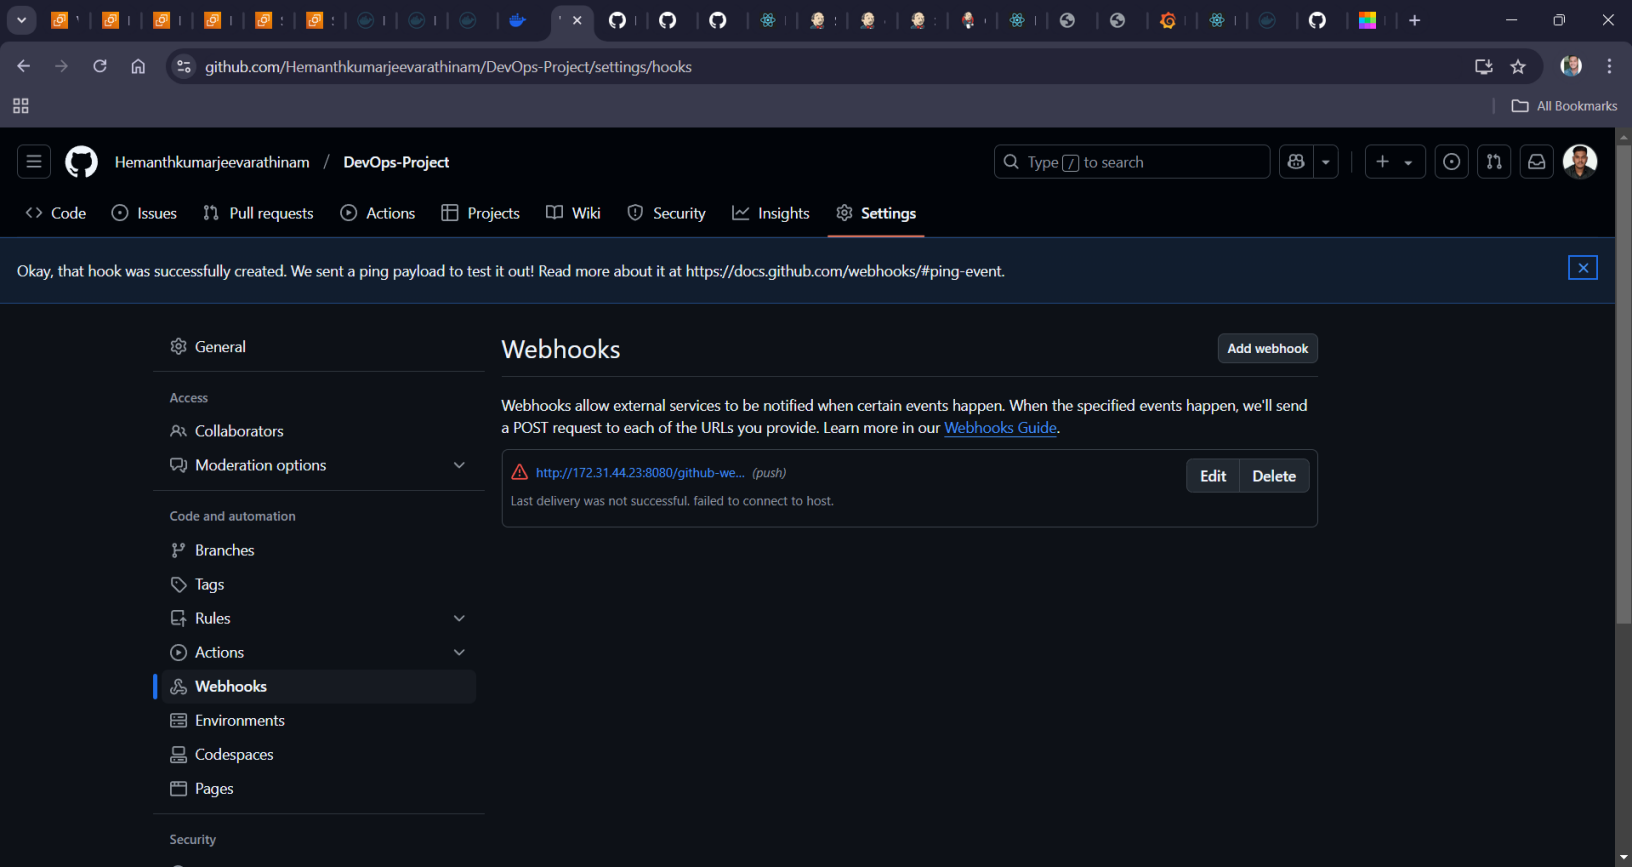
github.com/Hemanthkumarjeevarathinam/DevOps-Project/settings/hooks

All Bookmarks

Hemanthkumarjeevarathinam / DevOps-Project

Type / to search

Code Issues Pull requests Actions Projects Wiki Security Insights Settings

Okay, that hook was successfully created. We sent a ping payload to test it out! Read more about it at https://docs.github.com/webhooks/#ping-event.

General

Access
Collaborators
Moderation options

Code and automation
Branches
Tags
Rules
Actions
Webhooks
Environments
Codespaces
Pages

Security

Webhooks

Add webhook

Webhooks allow external services to be notified when certain events happen. When the specified events happen, we'll send a POST request to each of the URLs you provide. Learn more in our Webhooks Guide.

http://172.31.44.23:8080/github-we... (push)
Last delivery was not successful. failed to connect to host.

Edit Delete